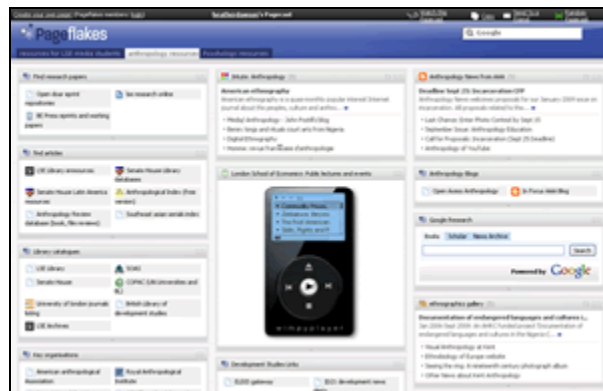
Create your own page | Pageflakes members login | NataliaDaniel's Pageflakes

Pageflakes

Google

resources for LSE media students | anthropology resources | Facebook/gov resources

Find research papers
Open door agent repositories
See research online
RE Press reprints and working papers

Find articles
LSE Library resources
Senate House Library databases
Senate House Latin America resources
Anthropological Index (free version)
Anthropology Review database (book, film reviews)
Southeast asian serials index

Library catalogues
LSE Library
SOAS
Senate House
COPAC (UK Universities and BL)
University of london journals listing
British Library of development studies
LSE Archives

Key organisations
American anthropological association
Royal Anthropological Institute

Blogs: Anthropology
American ethnography
American ethnography is a quasi-monthly popular Internet journal about the peoples, culture and anthro...
Medical Anthropology - John Postill's blog
Benin: bogs and illicit court arts from Nigeria
Digital Ethnography
Homme: revue française d'anthropologie

London School of Economics Public lectures and events
Community Mea...
Database: Biscuits
Practical Americans
Sales, Rights and R...

Development Studies Links
ELDIS gateways
ID21 development news

Anthropology News from AAA
Deadline Sept 25: Incarceration CFP
Anthropology News welcomes proposals for our January 2009 issue on incarceration. All proposals should be fo...
Last Chance: Enter Photo Contest by Sept 15
September issue: Anthropology Education
Call for Proposals: Incarceration (Sept 25 Deadline)
Anthropology at YouTube

Anthropology Blogs
Open Access Anthropology
In Focus Web Blog

Google Research
Books Scholar News Archive
Search
Powered by Google

ethnographics gallery
Documentation of endangered languages and cultures i...
Jan 2006-Sept 2009. An AHRC funded project Documentation of endangered languages and culture in the Nigeria C...
Visual Anthropology at Kent
Ethnobiology of Europe website
Seeing the ring: A nineteenth century photograph album
Other News about Kent Anthropology